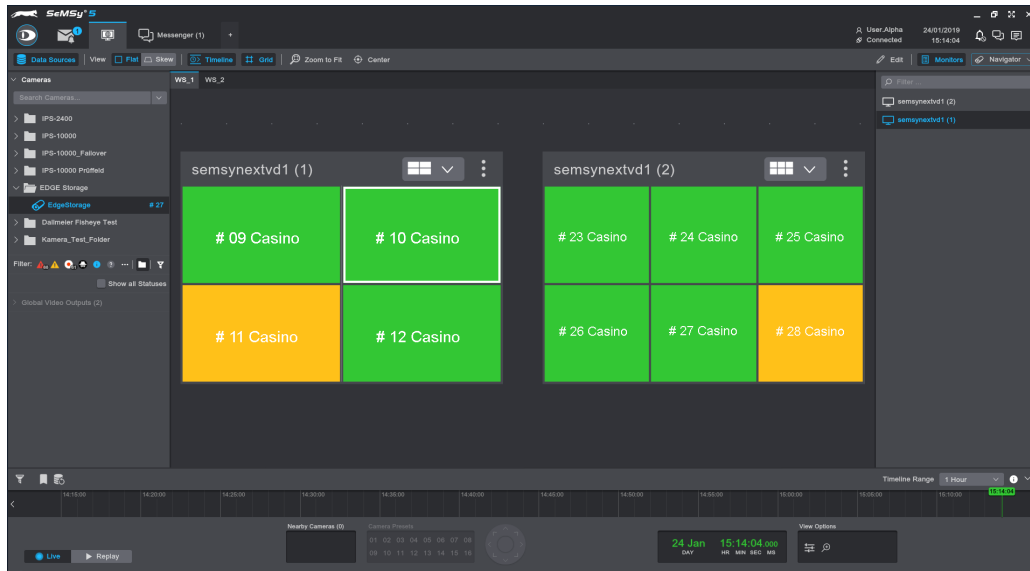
SeMSy®5

Messenger (1) +

User.Alpha
Connected
24/01/2019
15:14:04

Data Sources | View Flat Skew | Timeline Grid | Zoom to Fit Center
Edit | Monitors | Navigator

Cameras
Search Cameras...
IPS-2400
IPS-10000
IPS-10000_Failover
IPS-10000 Prüffeld
EDGE Storage
EdgeStorage # 27
Dallmeier Fisheye Test
Kamera_Test_Folder
Filter:
Show all Statuses
Global Video Outputs (2)

WS_1 WS_2

semsynextvd1 (1)

| # 09 Casino | # 10 Casino |
|---|---|
| # 11 Casino | # 12 Casino |

semsynextvd1 (2)

| # 23 Casino | # 24 Casino | # 25 Casino |
|---|---|---|
| # 26 Casino | # 27 Casino | # 28 Casino |

Filter ...
semsynextvd1 (2)
semsynextvd1 (1)

Timeline Range 1 Hour

14:15:00 14:20:00 14:25:00 14:30:00 14:35:00 14:40:00 14:45:00 14:50:00 14:55:00 15:00:00 15:05:00 15:10:00 15:14:04

Nearby Cameras (0)
Camera Presets
01 02 03 04 05 06 07 08
09 10 11 12 13 14 15 16

24 Jan
DAY
15:14:04.000
HR MIN SEC MS

View Options

Live
Replay